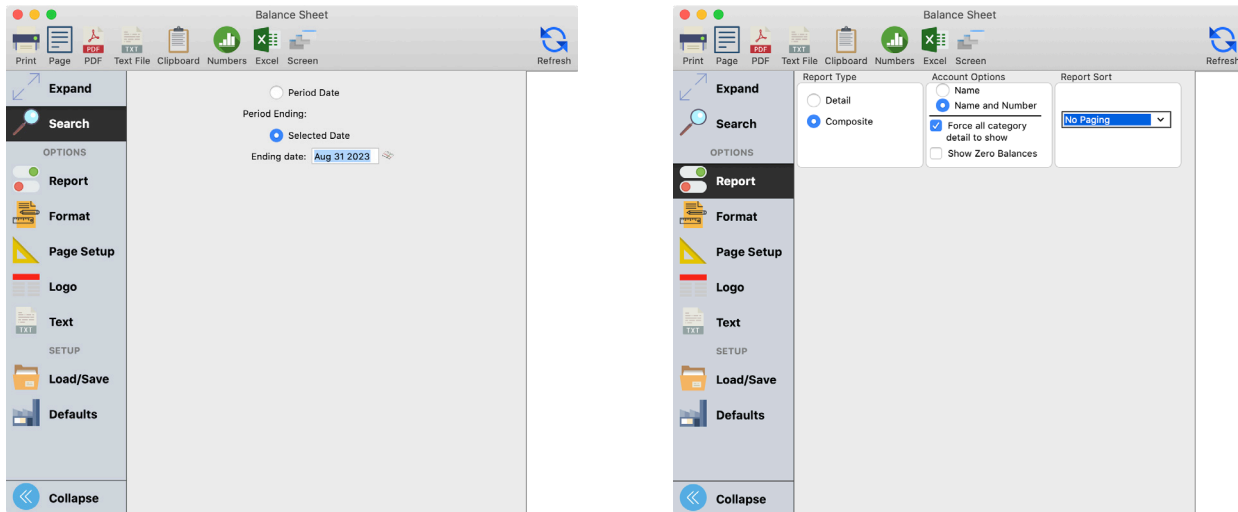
Balance Sheet

Print Page PDF Text File Clipboard Numbers Excel Screen Refresh

Expand
Search
OPTIONS
Report
Format
Page Setup
Logo
Text
SETUP
Load/Save
Defaults
Collapse

Period Date
Period Ending:
Selected Date
Ending date: Aug 31 2023

Balance Sheet

Print Page PDF Text File Clipboard Numbers Excel Screen Refresh

Expand
Search
OPTIONS
Report
Format
Page Setup
Logo
Text
SETUP
Load/Save
Defaults
Collapse

Report Type
Detail
Composite

Account Options
Name
Name and Number
Force all category detail to show
Show Zero Balances

Report Sort
No Paging